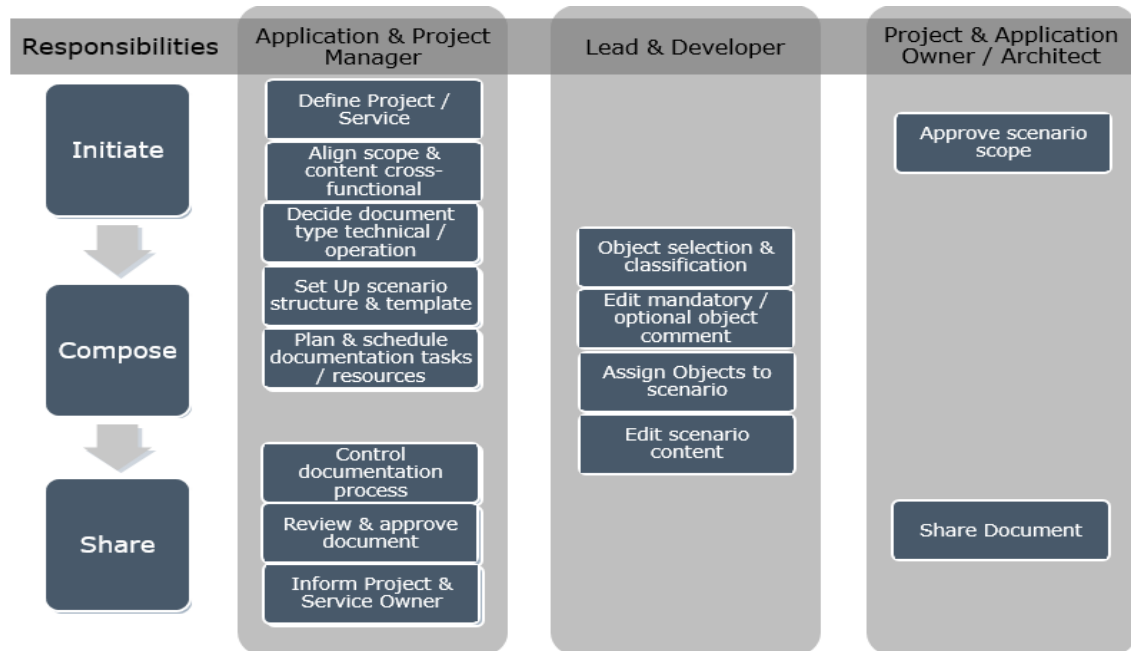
Responsibilities

Application & Project Manager

Lead & Developer

Project & Application Owner / Architect

Initiate

Compose

Share

Define Project / Service

Align scope & content cross-functional

Decide document type technical / operation

Set Up scenario structure & template

Plan & schedule documentation tasks / resources

Control documentation process

Review & approve document

Inform Project & Service Owner

Object selection & classification

Edit mandatory / optional object comment

Assign Objects to scenario

Edit scenario content

Approve scenario scope

Share Document